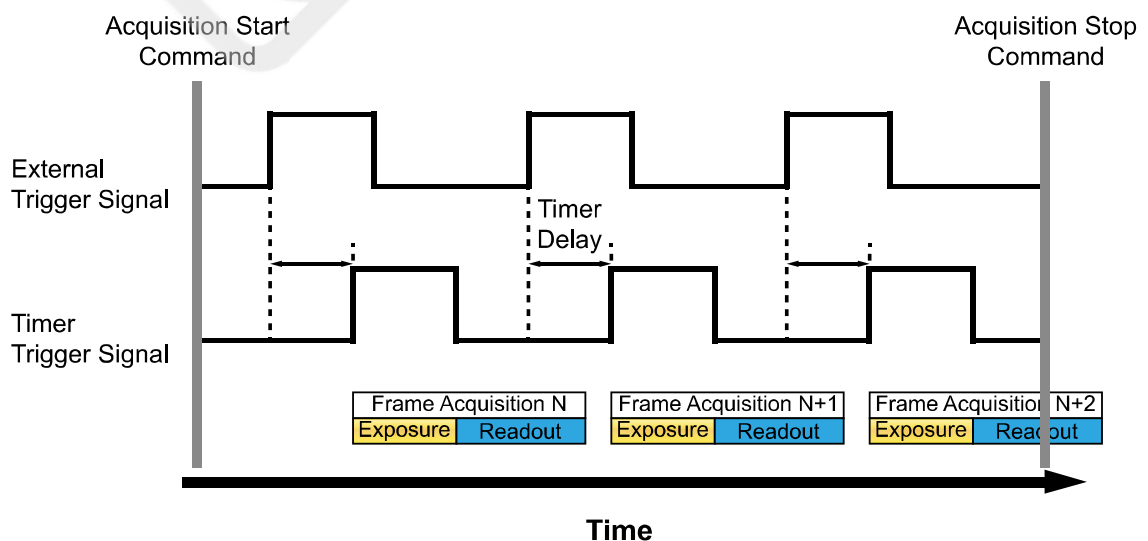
Acquisition Start Command

Acquisition Stop Command

External Trigger Signal

Timer Delay

Timer Trigger Signal

Frame Acquisition N
Exposure
Readout

Frame Acquisition N+1
Exposure
Readout

Frame Acquisition N+2
Exposure
Readout

Time